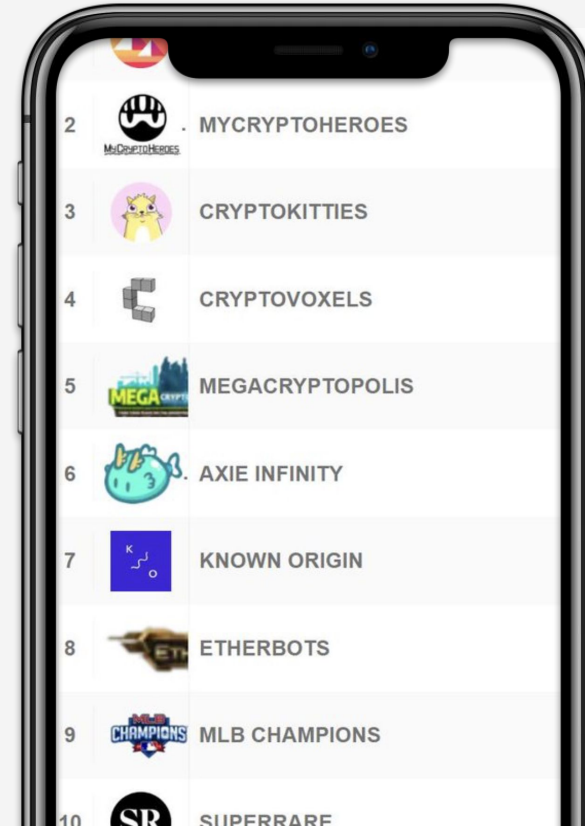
| | | |
|---|---|---|
| 2 | MyCryptoHeroes | MYCRYPTOHEROES |
| 3 | | CRYPTOKITTIES |
| 4 | | CRYPTOVOXELS |
| 5 | MEGA CRYPTO | MEGACRYPTOPOLIS |
| 6 | | AXIE INFINITY |
| 7 | K O | KNOWN ORIGIN |
| 8 | ETH | ETHERBOTS |
| 9 | MLB CHAMPIONS | MLB CHAMPIONS |
| 10 | SR | SUPERRARE |